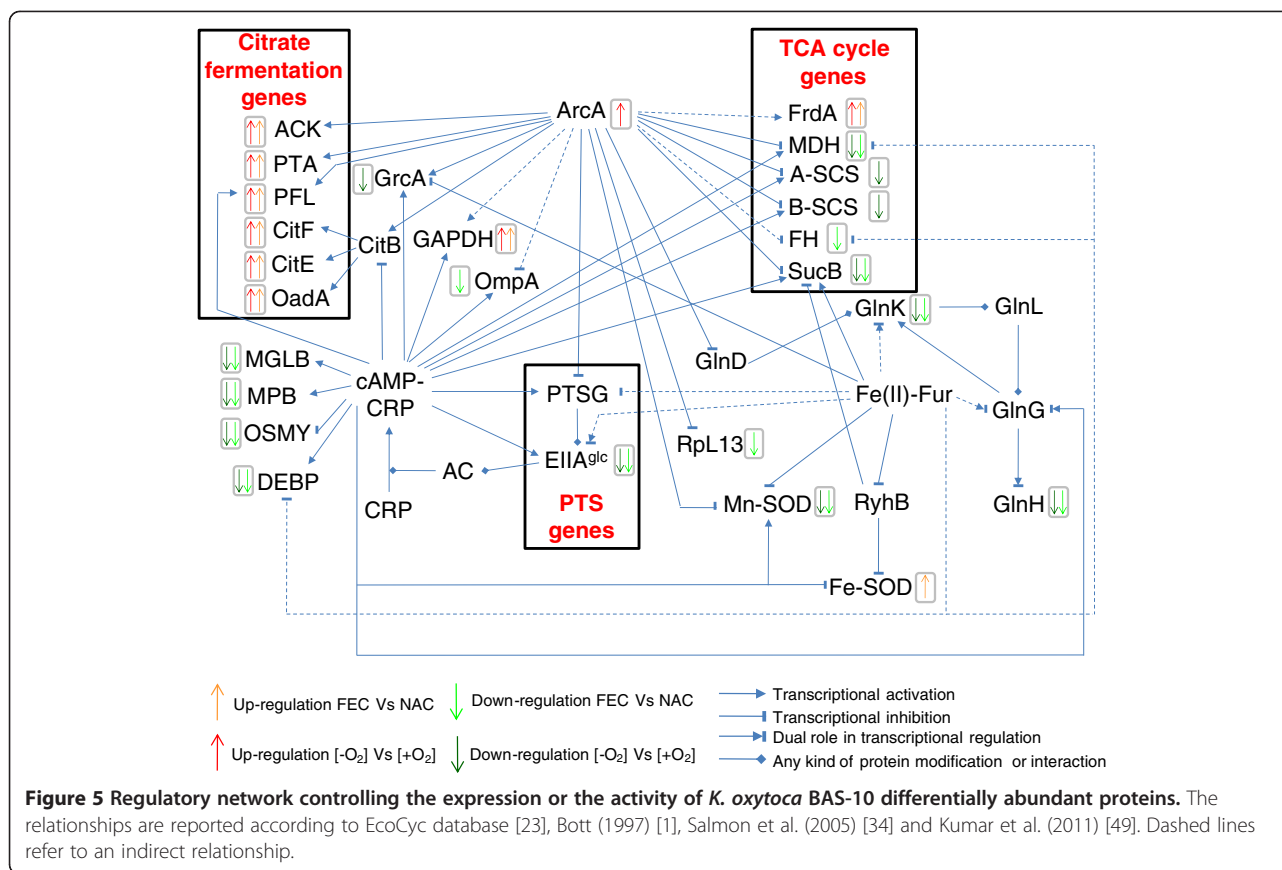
Citrate fermentation genes

ACK
PTA
PFL
CitF
CitE
OadA

ArcA

TCA cycle genes

FrdA
MDH
A-SCS
B-SCS
FH
SucB

GrcA
CitB
GAPDH
OmpA

GlnK
GlnL
GlnD

MGLB
MPB
OSMY
DEBP

cAMP-CRP

PTSG
EIIA$^{glc}$

PTS genes

Fe(II)-Fur
GlnG
RpL13
AC
CRP
Mn-SOD
RyhB
GlnH
Fe-SOD

Up-regulation FEC Vs NAC
Down-regulation FEC Vs NAC
Up-regulation [-O$_2$] Vs [+O$_2$]
Down-regulation [-O$_2$] Vs [+O$_2$]
Transcriptional activation
Transcriptional inhibition
Dual role in transcriptional regulation
Any kind of protein modification or interaction

**Figure 5 Regulatory network controlling the expression or the activity of *K. oxytoca* BAS-10 differentially abundant proteins.** The relationships are reported according to EcoCyc database [23], Bott (1997) [1], Salmon et al. (2005) [34] and Kumar et al. (2011) [49]. Dashed lines refer to an indirect relationship.